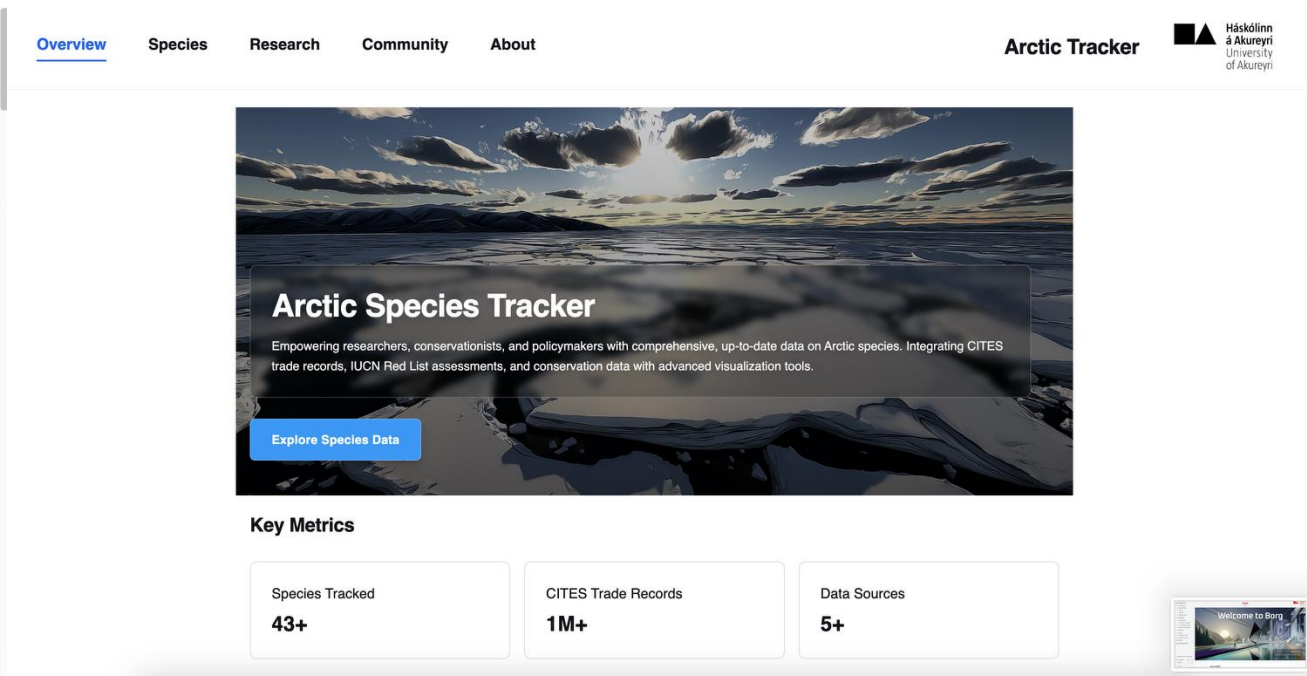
Overview Species Research Community About

Arctic Tracker

Háskólinn á Akureyri University of Akureyri

Arctic Species Tracker

Empowering researchers, conservationists, and policymakers with comprehensive, up-to-date data on Arctic species. Integrating CITES trade records, IUCN Red List assessments, and conservation data with advanced visualization tools.

Explore Species Data

Key Metrics

Species Tracked
43+

CITES Trade Records
1M+

Data Sources
5+

Welcome to Borg